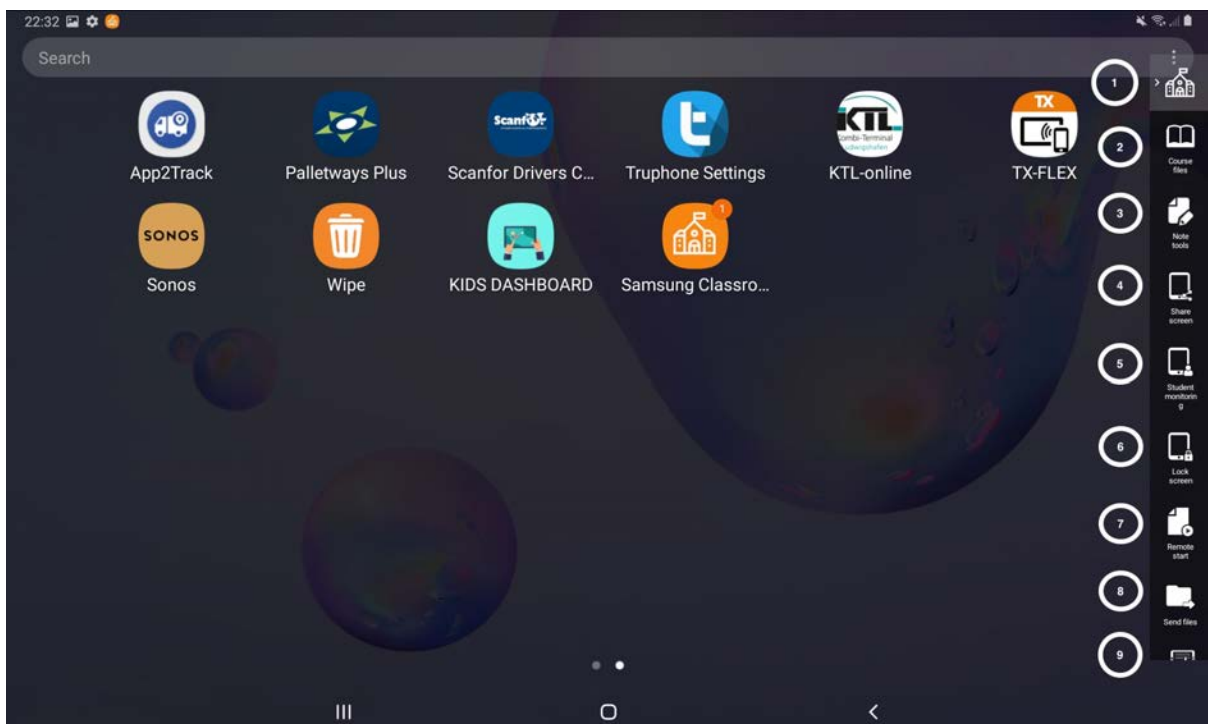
22:32

Search

App2Track
Palletways Plus
Scanfor
Scanfor Drivers C...
Truphone Settings
KTL
Kombi-Terminal Ludwigshafen
KTL-online
TX
TX-FLEX

SONOS
Sonos
Wipe
KIDS DASHBOARD
1
Samsung Classro...

1
2
Course files
3
Note tools
4
Share screen
5
Student monitorin g
6
Lock screen
7
Remote start
8
Send files
9